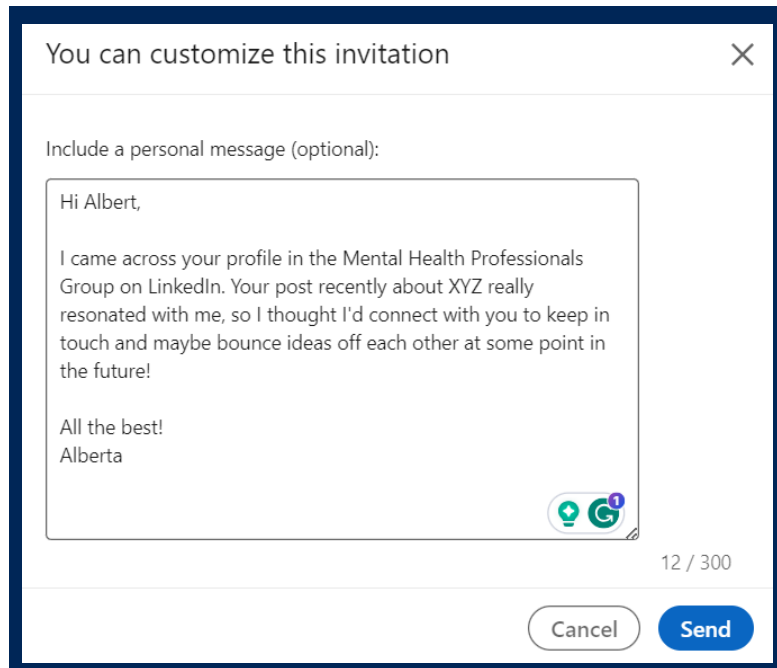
You can customize this invitation

×

Include a personal message (optional):

Hi Albert,

I came across your profile in the Mental Health Professionals Group on LinkedIn. Your post recently about XYZ really resonated with me, so I thought I'd connect with you to keep in touch and maybe bounce ideas off each other at some point in the future!

All the best!
Alberta

1

12 / 300

Cancel

Send